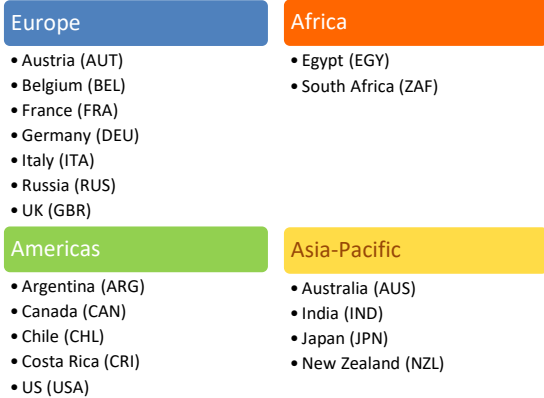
Europe
• Austria (AUT)
• Belgium (BEL)
• France (FRA)
• Germany (DEU)
• Italy (ITA)
• Russia (RUS)
• UK (GBR)

Africa
• Egypt (EGY)
• South Africa (ZAF)

Americas
• Argentina (ARG)
• Canada (CAN)
• Chile (CHL)
• Costa Rica (CRI)
• US (USA)

Asia-Pacific
• Australia (AUS)
• India (IND)
• Japan (JPN)
• New Zealand (NZL)